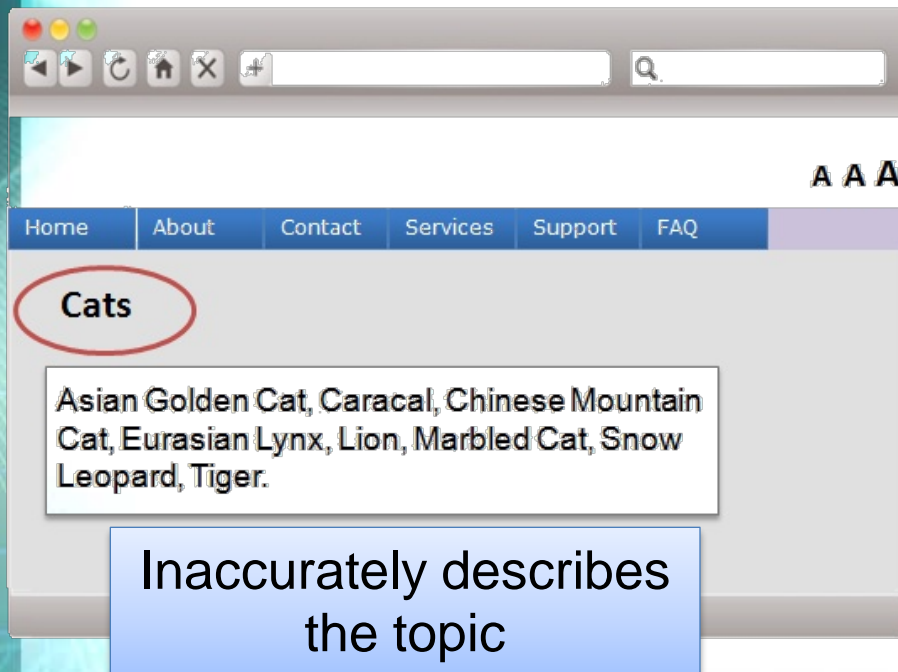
A A A

Home | About | Contact | Services | Support | FAQ

Cats

Asian Golden Cat, Caracal, Chinese Mountain Cat, Eurasian Lynx, Lion, Marbled Cat, Snow Leopard, Tiger.

Inaccurately describes the topic